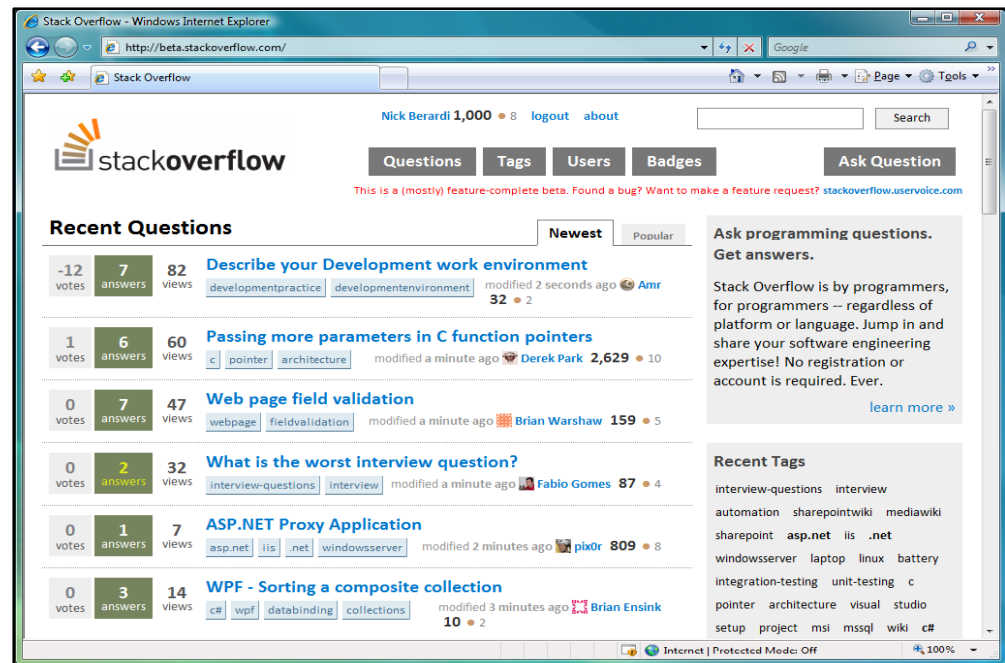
Stack Overflow - Windows Internet Explorer

http://beta.stackoverflow.com/

Google

Stack Overflow

Page ▾ Tools ▾

stackoverflow

Nick Berardi 1,000 ● 8 logout about

Search

Questions Tags Users Badges Ask Question

This is a (mostly) feature-complete beta. Found a bug? Want to make a feature request? stackoverflow.uservoice.com

Recent Questions

Newest Popular

-12 votes 7 answers 82 views
Describe your Development work environment
developmentpractice developmentenvironment
modified 2 seconds ago Amr 32 ● 2

1 votes 6 answers 60 views
Passing more parameters in C function pointers
c pointer architecture
modified a minute ago Derek Park 2,629 ● 10

0 votes 7 answers 47 views
Web page field validation
webpage fieldvalidation
modified a minute ago Brian Warshaw 159 ● 5

0 votes 2 answers 32 views
What is the worst interview question?
interview-questions interview
modified a minute ago Fabio Gomes 87 ● 4

0 votes 1 answers 7 views
ASP.NET Proxy Application
asp.net iis .net windowsserver
modified 2 minutes ago pix0r 809 ● 8

0 votes 3 answers 14 views
WPF - Sorting a composite collection
c# wpf databinding collections
modified 3 minutes ago Brian Ensink 10 ● 2

Ask programming questions. Get answers.

Stack Overflow is by programmers, for programmers -- regardless of platform or language. Jump in and share your software engineering expertise! No registration or account is required. Ever.

learn more »

Recent Tags

interview-questions interview automation sharepointwiki mediawiki sharepoint asp.net iis .net windowsserver laptop linux battery integration-testing unit-testing c pointer architecture visual studio setup project msi mssql wiki c#

Internet | Protected Mode: Off

100%